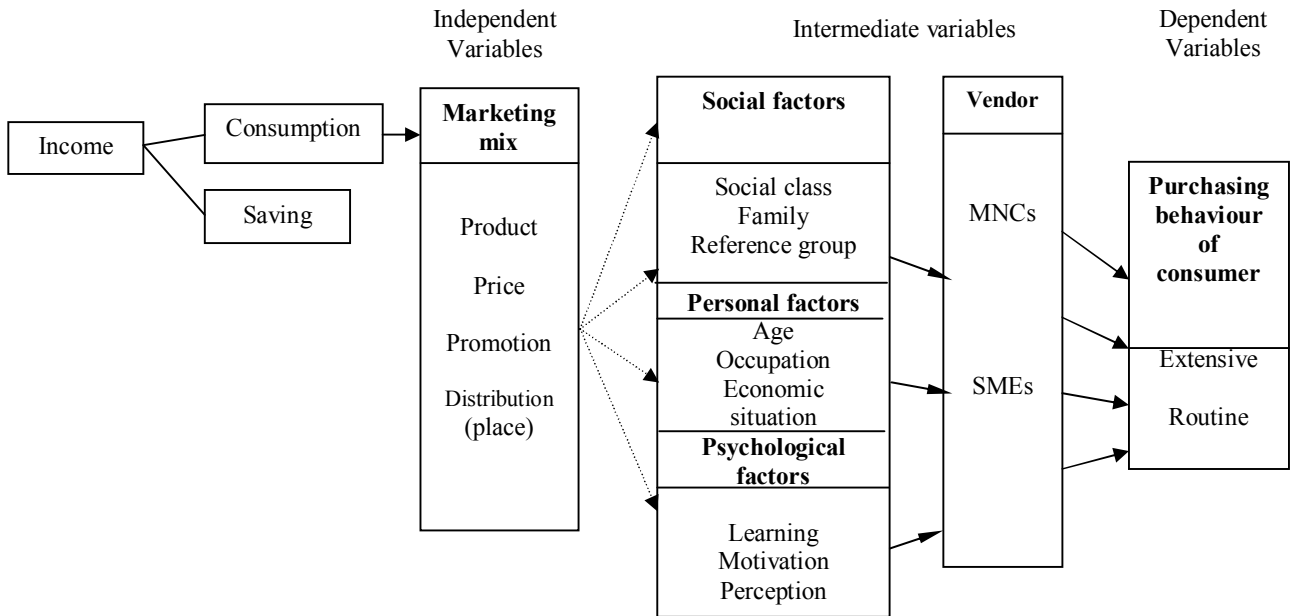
Independent Variables

Intermediate variables

Dependent Variables

Income

Consumption

Saving

Marketing mix

Product

Price

Promotion

Distribution (place)

Social factors

Social class
Family
Reference group

Personal factors

Age
Occupation
Economic situation

Psychological factors

Learning
Motivation
Perception

Vendor

MNCs

SMEs

Purchasing behaviour of consumer

Extensive

Routine